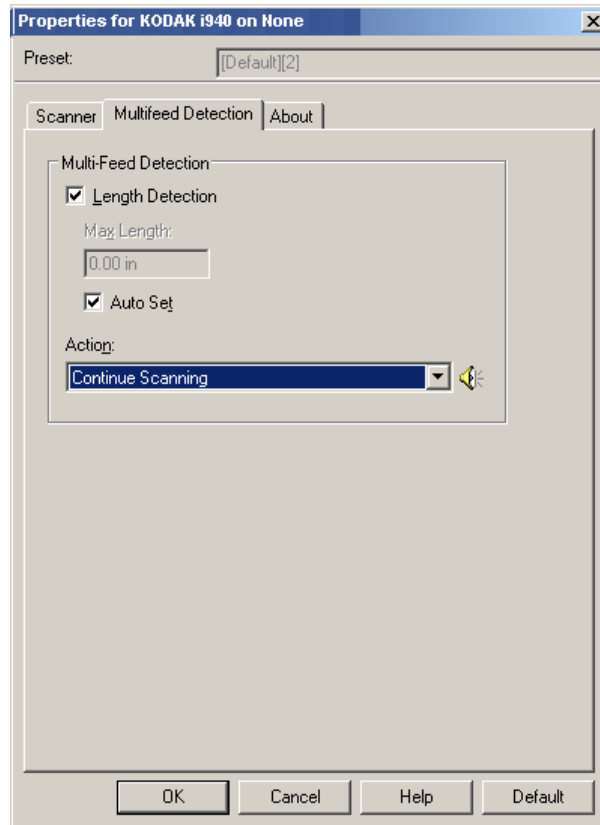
Properties for KODAK i940 on None

Preset: [Default][2]

Scanner | Multifeed Detection | About

Multi-Feed Detection

Length Detection

Max Length:

0.00 in

Auto Set

Action:

Continue Scanning

OK | Cancel | Help | Default